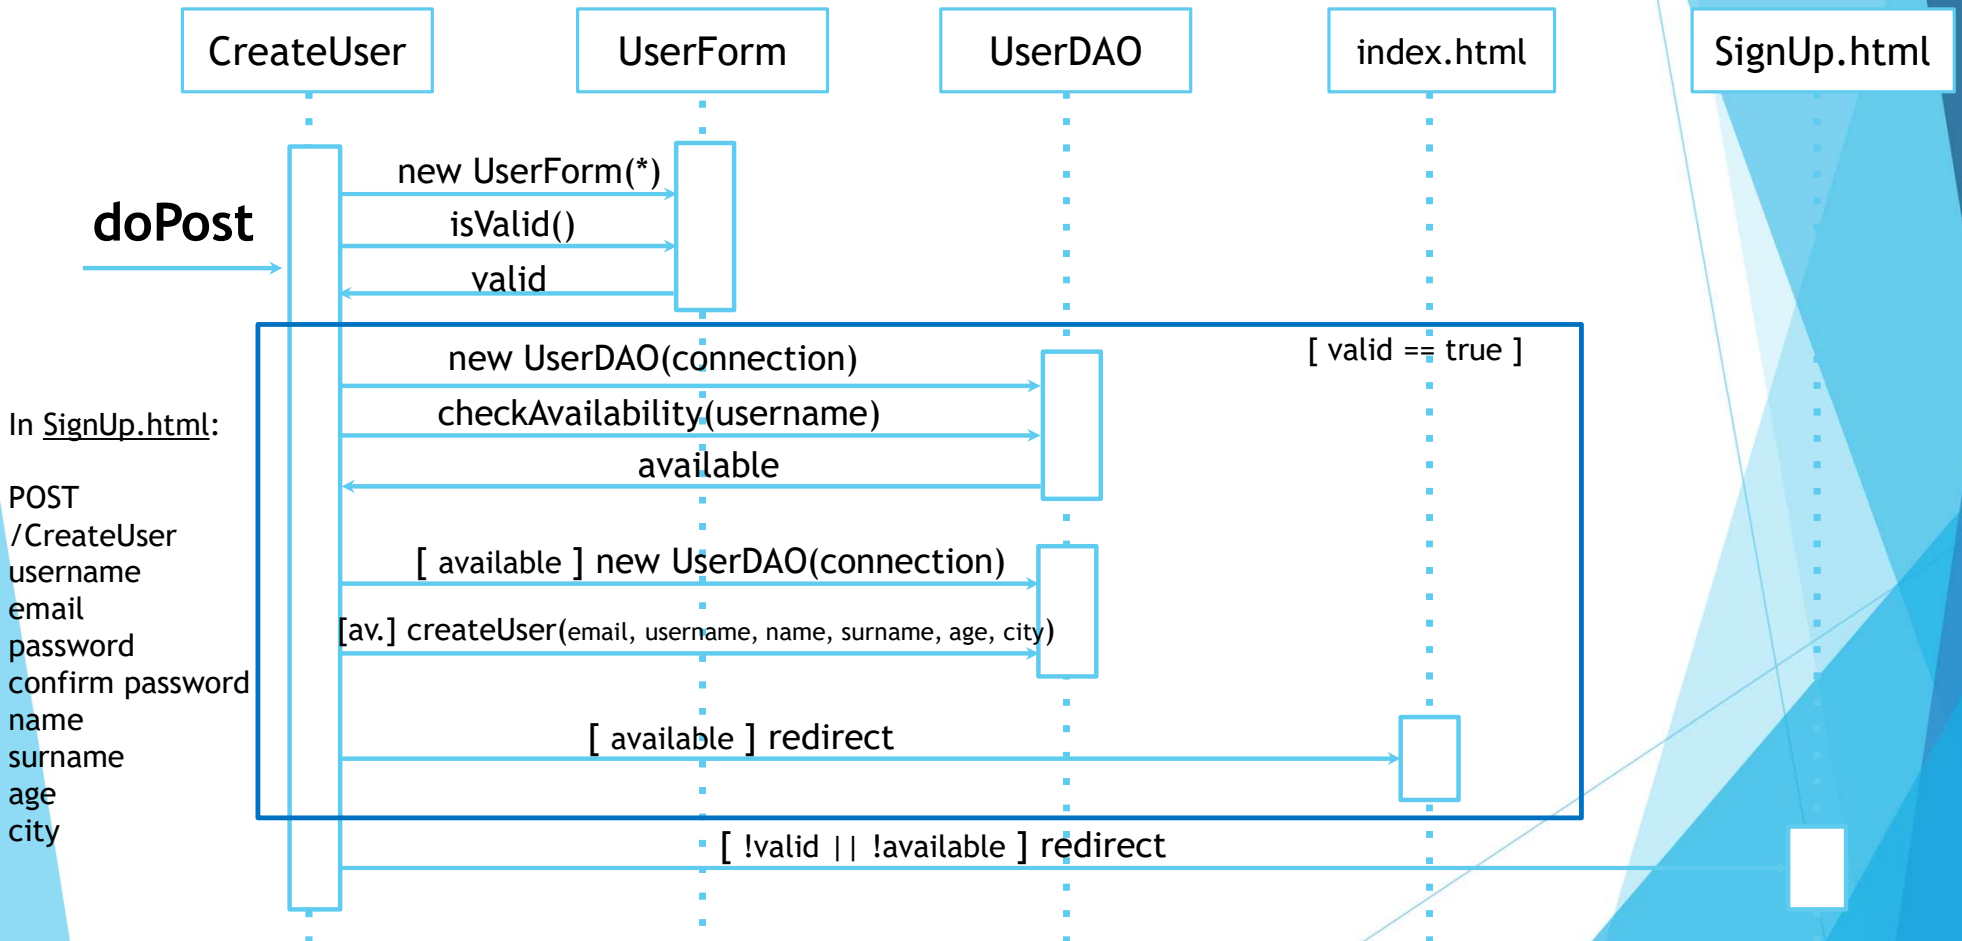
CreateUser

UserForm

UserDAO

index.html

SignUp.html

doPost

new UserForm(*)

isValid()

valid

[ valid == true ]

new UserDAO(connection)

checkAvailability(username)

available

[ available ] new UserDAO(connection)

[av.] createUser(email, username, name, surname, age, city)

[ available ] redirect

[ !valid || !available ] redirect

In SignUp.html:

POST
/CreateUser
username
email
password
confirm password
name
surname
age
city